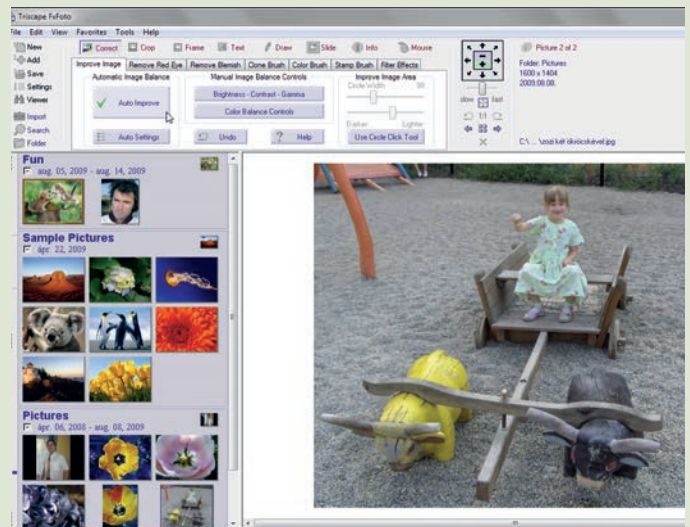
Triscape FxFoto

File Edit View Favorites Tools Help

New
Add
Save
Settings
Viewer
Import
Search
Folder

Correct Crop Frame Text Draw Slide Info Mouse

Improve Image Remove Red Eye Remove Blemish Clone Brush Color Brush Stamp Brush Filter Effects

Automatic Image Balance
Auto Improve
Auto Settings

Manual Image Balance Controls
Brightness - Contrast - Gamma
Color Balance Controls
Undo
Help

Improve Image Area
Circle Width 98
Darker Lighter
Use Circle Click Tool

slow fast

Picture 2 of 2
Folder: Pictures
1600 x 1404
2009.08.08.

C:\ ... \szeli kéri ökrösckével.jpg

Fun
aug. 05, 2009 - aug. 14, 2009

Sample Pictures
ápr. 22, 2009

Pictures
ápr. 06, 2008 - aug. 08, 2009